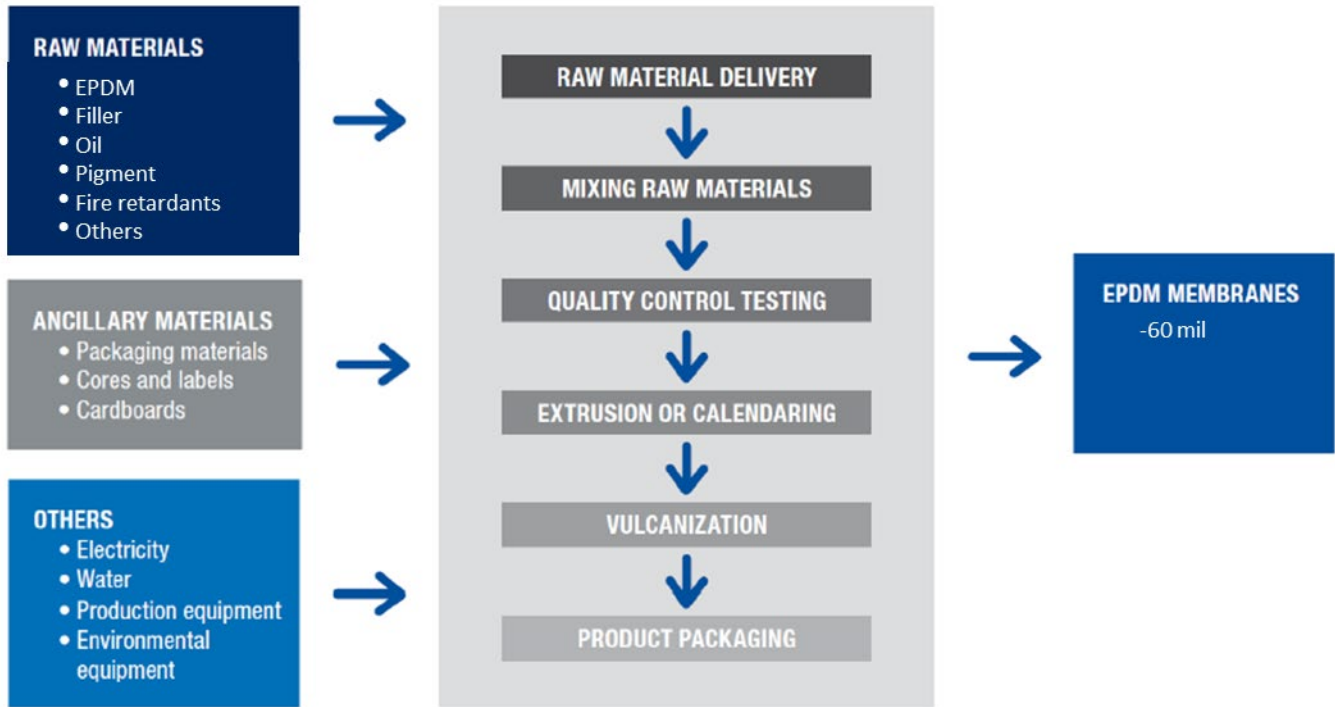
RAW MATERIALS
• EPDM
• Filler
• Oil
• Pigment
• Fire retardants
• Others

ANCILLARY MATERIALS
• Packaging materials
• Cores and labels
• Cardboards

OTHERS
• Electricity
• Water
• Production equipment
• Environmental equipment

RAW MATERIAL DELIVERY
MIXING RAW MATERIALS
QUALITY CONTROL TESTING
EXTRUSION OR CALENDARING
VULCANIZATION
PRODUCT PACKAGING

EPDM MEMBRANES
-60 mil